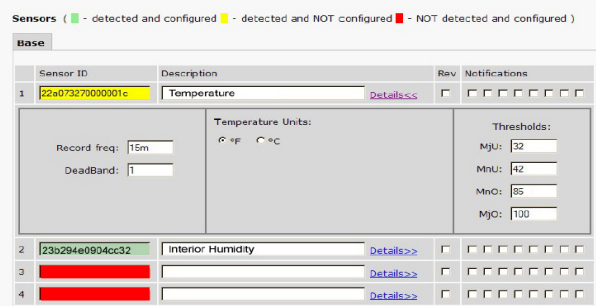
Sensors ( - detected and configured - detected and NOT configured - NOT detected and configured )

Base

| | Sensor ID | Description | | Rev | Notifications |
|---|---|---|---|---|---|
| 1 | 22a073270000001c | Temperature | Details<< | | |

Record freq: 15m

DeadBand: 1

Temperature Units:

°F °C

Thresholds:

MjU: 32

MnU: 42

MnO: 85

MjO: 100

| | Sensor ID | Description | | Rev | Notifications |
|---|---|---|---|---|---|
| 2 | 23b294e0904cc32 | Interior Humidity | Details>> | | |
| 3 | | | Details>> | | |
| 4 | | | Details>> | | |